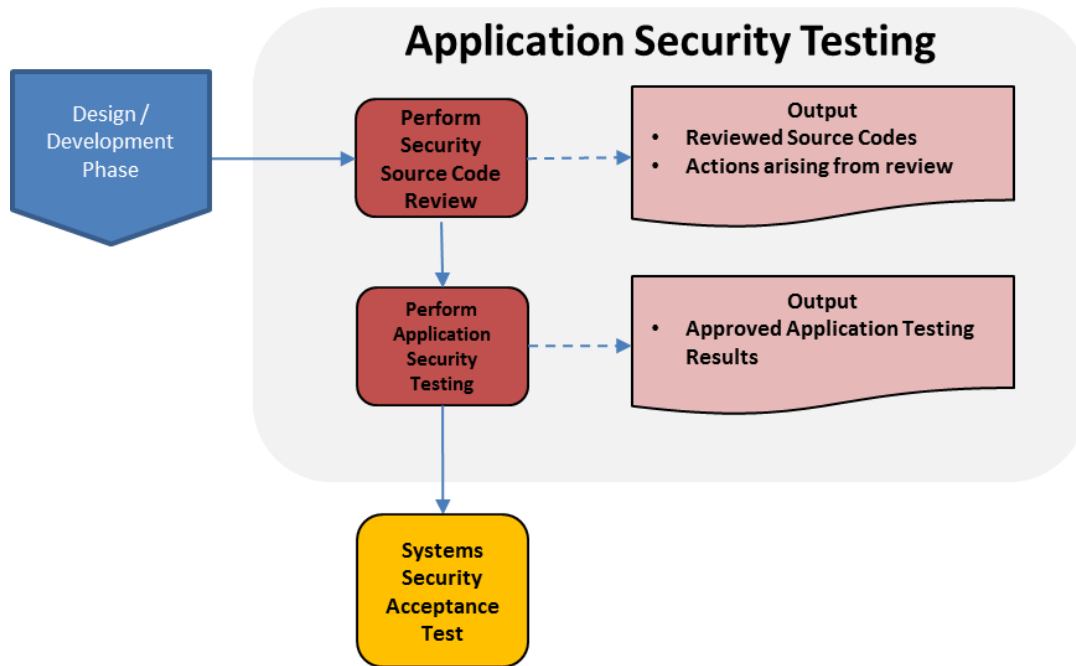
Application Security Testing

Design / Development Phase

Perform Security Source Code Review

Output
- Reviewed Source Codes
- Actions arising from review

Perform Application Security Testing

Output
- Approved Application Testing Results

Systems Security Acceptance Test